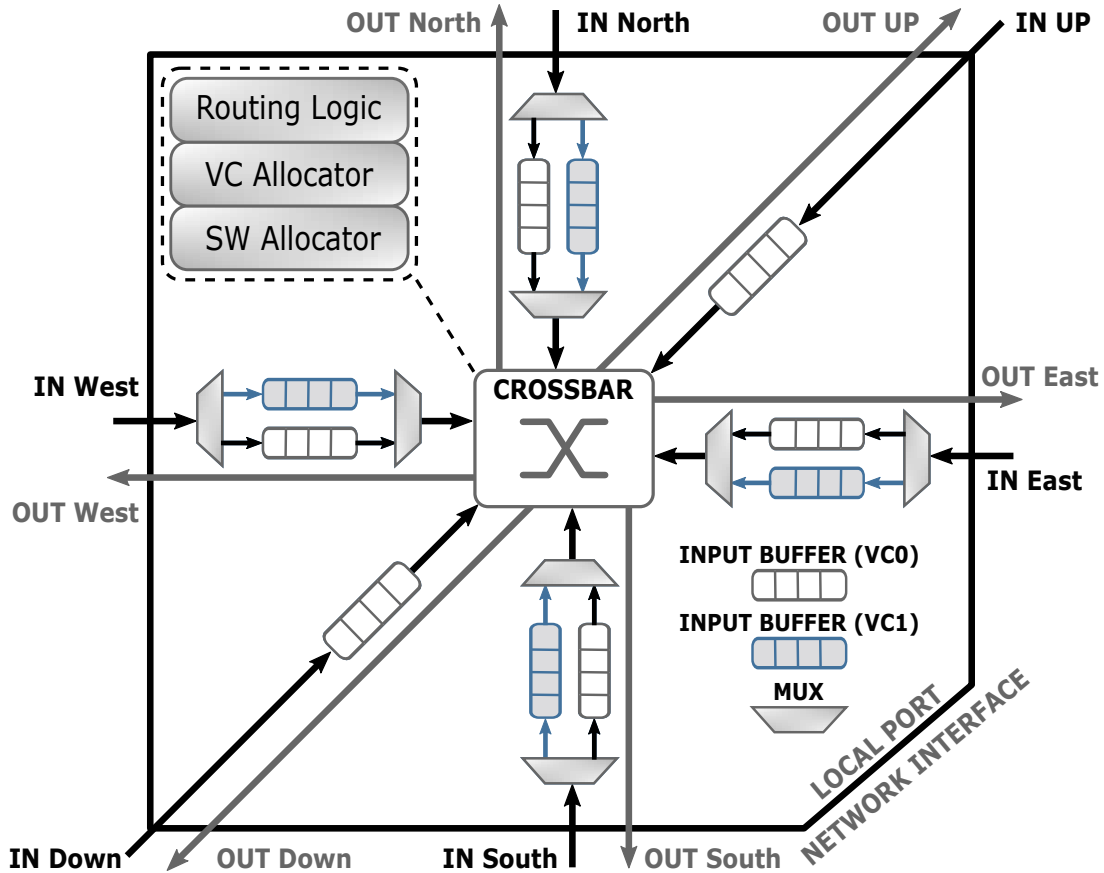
OUT North
IN North
OUT UP
IN UP

Routing Logic
VC Allocator
SW Allocator

IN West
CROSSBAR
OUT East
IN East
OUT West

INPUT BUFFER (VC0)
INPUT BUFFER (VC1)
MUX

LOCAL PORT
NETWORK INTERFACE

IN Down
OUT Down
IN South
OUT South